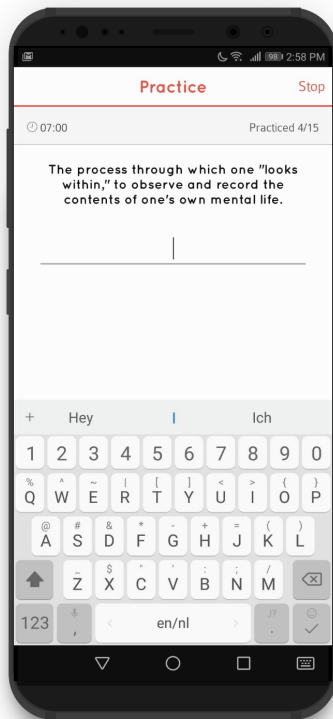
98 2:58 PM

Practice Stop

07:00 Practiced 4/15

The process through which one "looks within," to observe and record the contents of one's own mental life.

+ Hey I Ich

1 2 3 4 5 6 7 8 9 0

% Q ^ W ~ E | R [ T ] Y < U > I { O } P

@ A # S & D * F - G + H = J ( K ) L

_ Z $ X " C ' V : B ; N / M

123 , en/nl .